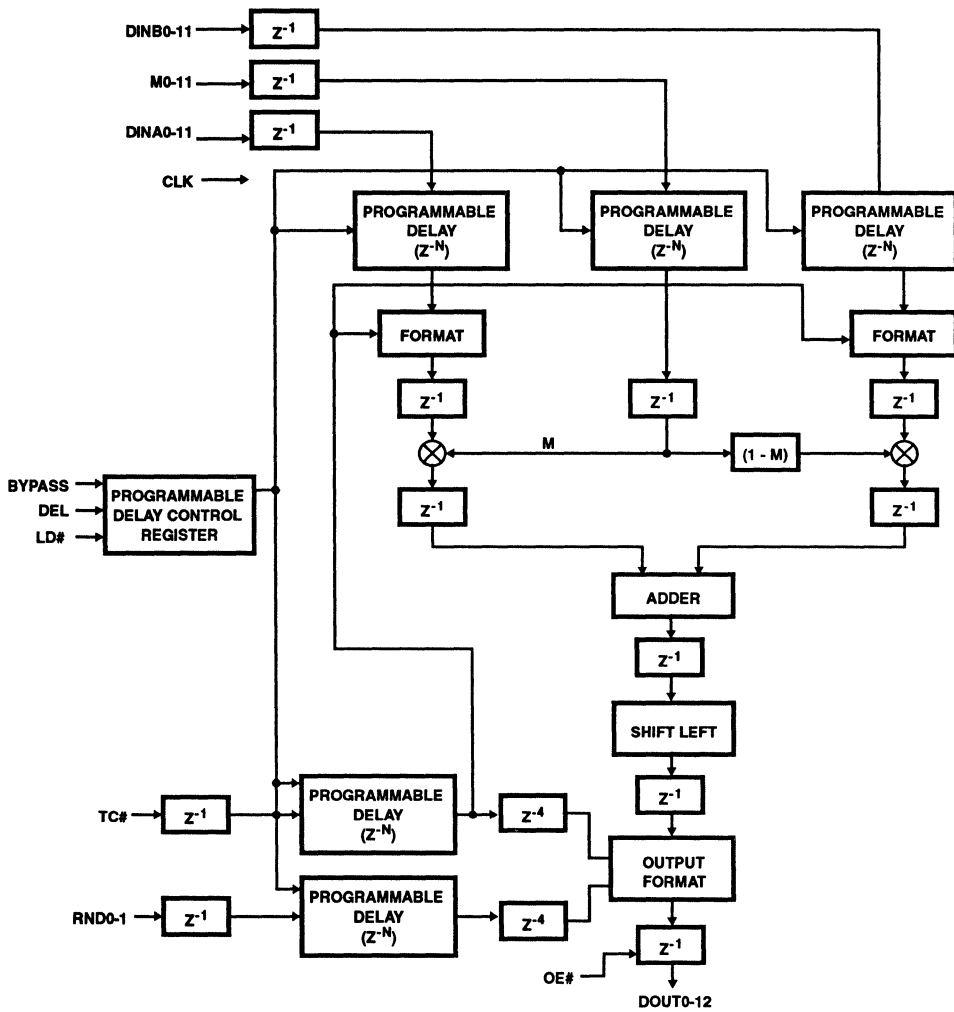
DINB0-11
$Z^{-1}$
M0-11
$Z^{-1}$
DINA0-11
$Z^{-1}$
CLK
PROGRAMMABLE DELAY ($Z^{-N}$)
PROGRAMMABLE DELAY ($Z^{-N}$)
PROGRAMMABLE DELAY ($Z^{-N}$)
FORMAT
FORMAT
$Z^{-1}$
$Z^{-1}$
$Z^{-1}$
M
(1 - M)
BYPASS
DEL
LD#
PROGRAMMABLE DELAY CONTROL REGISTER
$Z^{-1}$
$Z^{-1}$
ADDER
$Z^{-1}$
SHIFT LEFT
$Z^{-1}$
TC#
$Z^{-1}$
PROGRAMMABLE DELAY ($Z^{-N}$)
$Z^{-4}$
OUTPUT FORMAT
RND0-1
$Z^{-1}$
PROGRAMMABLE DELAY ($Z^{-N}$)
$Z^{-4}$
OE#
$Z^{-1}$
DOUT0-12